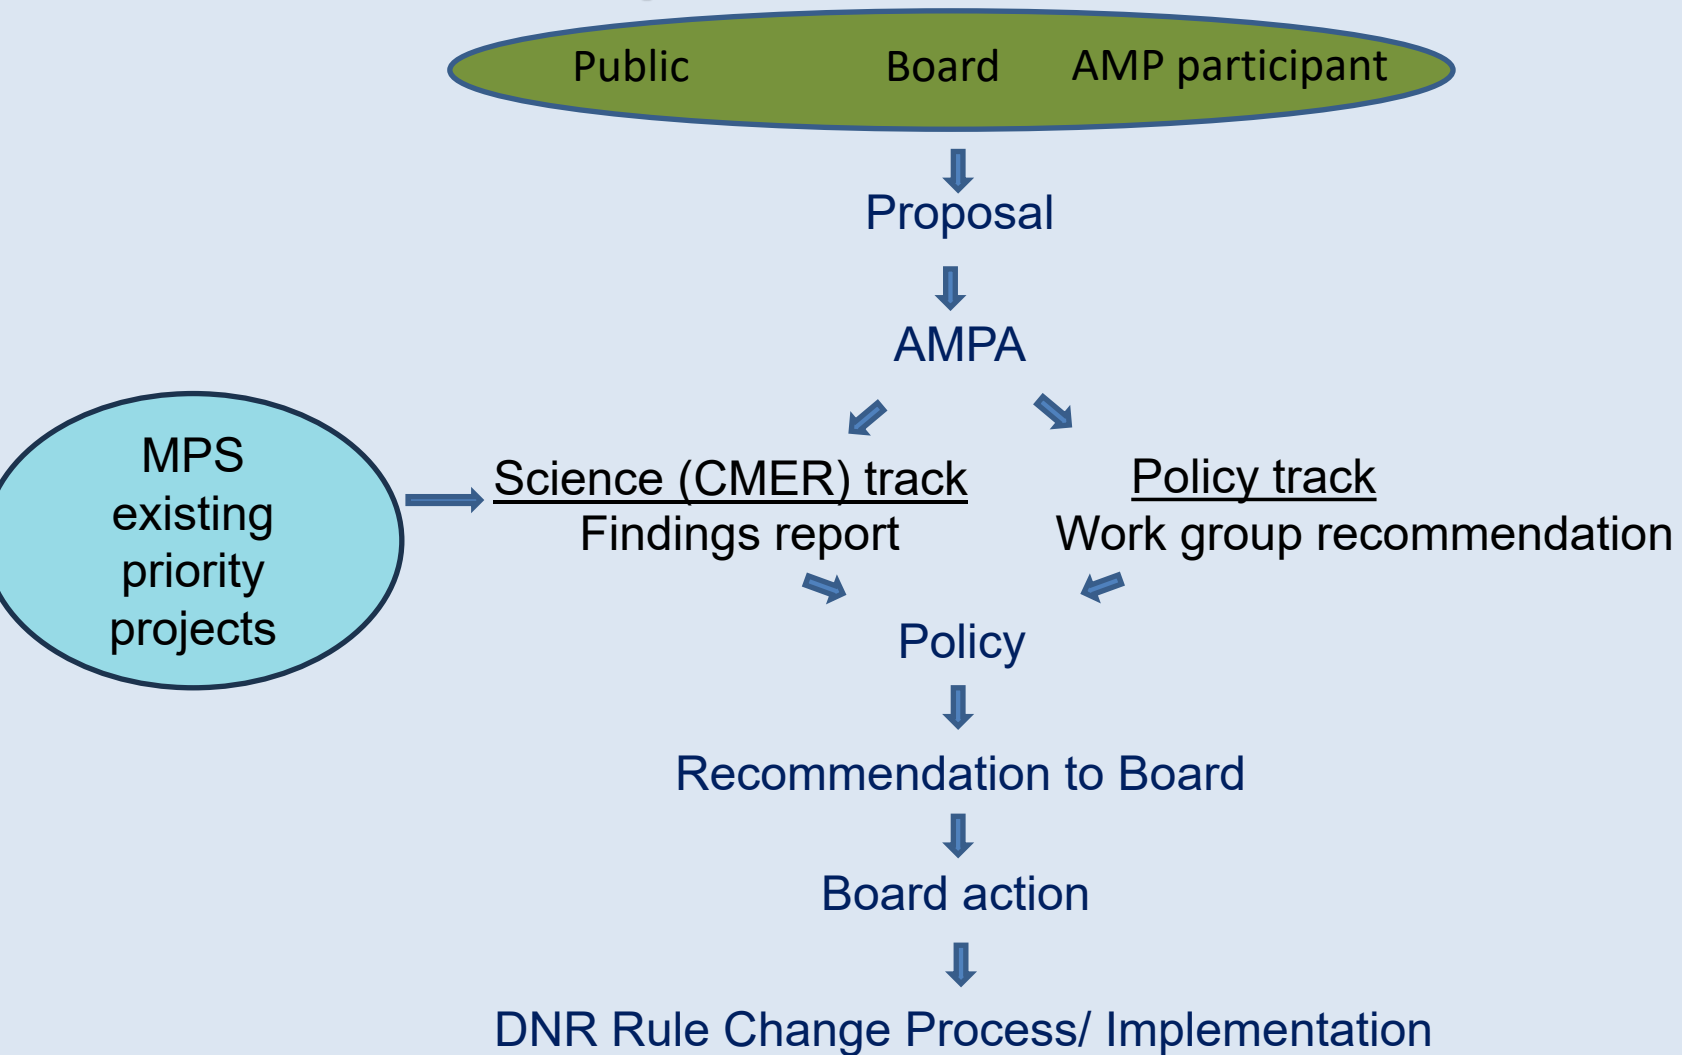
Public Board AMP participant

Proposal

AMPA

MPS existing priority projects

Science (CMER) track
Findings report

Policy track
Work group recommendation

Policy

Recommendation to Board

Board action

DNR Rule Change Process/ Implementation